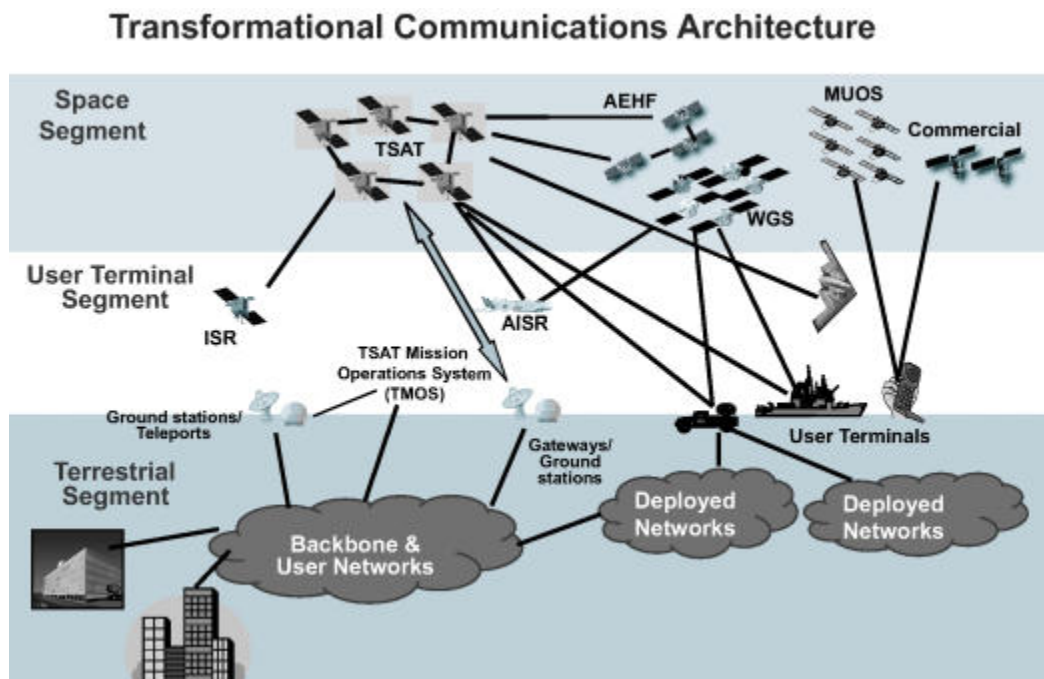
Transformational Communications Architecture

Space Segment

TSAT

AEHF

MUOS

Commercial

WGS

User Terminal Segment

ISR

AISR

TSAT Mission Operations System (TMOS)

Ground stations/ Teleports

Gateways/ Ground stations

User Terminals

Terrestrial Segment

Backbone & User Networks

Deployed Networks

Deployed Networks